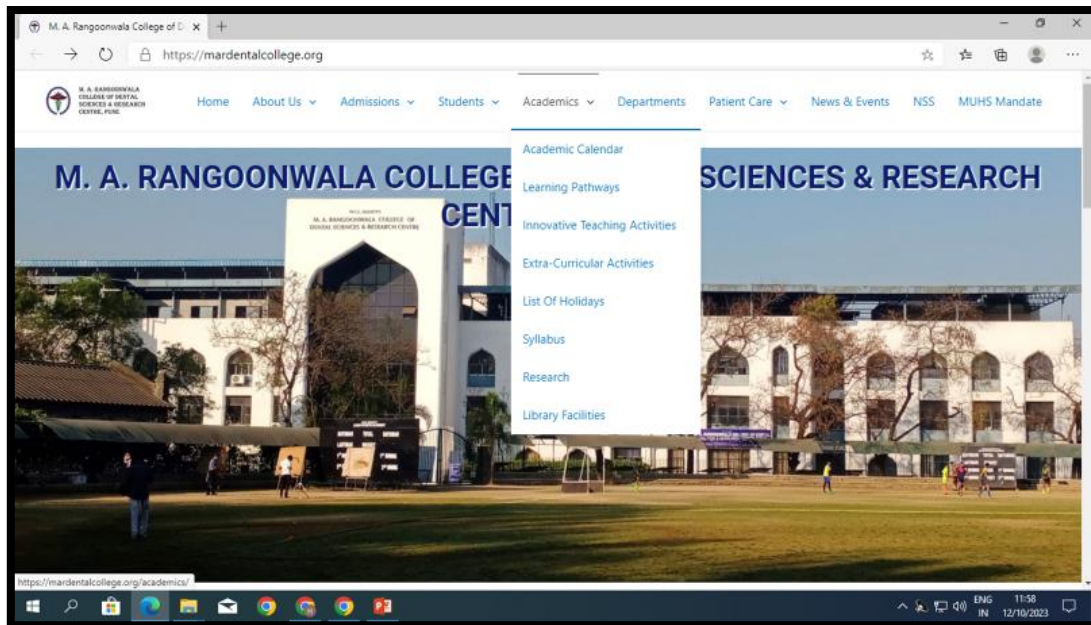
M. A. Rangoonwala College of D ×

https://mardentalcollege.org

M. A. RANGOONWALA COLLEGE OF DENTAL SCIENCES & RESEARCH CENTRE, PUNE

Home About Us Admissions Students Academics Departments Patient Care News & Events NSS MUHS Mandate

M. A. RANGOONWALA COLLEGE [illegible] SCIENCES & RESEARCH CENT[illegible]

Academic Calendar
Learning Pathways
Innovative Teaching Activities
Extra-Curricular Activities
List Of Holidays
Syllabus
Research
Library Facilities

M. A. RANGOONWALA COLLEGE OF DENTAL SCIENCES & RESEARCH CENTRE

https://mardentalcollege.org/academics/

ENG IN 11:58 12/10/2023